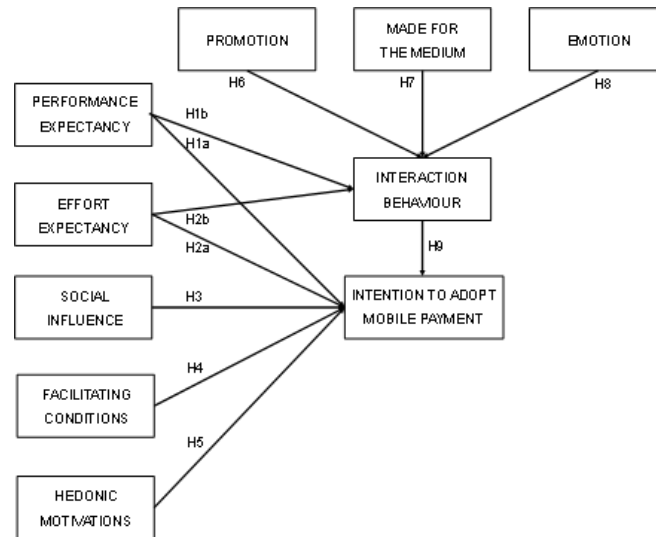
PROMOTION

MADE FOR THE MEDIUM

EMOTION

H6

H7

H8

PERFORMANCE EXPECTANCY

H1b

H1a

INTERACTION BEHAVIOUR

EFFORT EXPECTANCY

H2b

H2a

H9

SOCIAL INFLUENCE

H3

INTENTION TO ADOPT MOBILE PAYMENT

H4

FACILITATING CONDITIONS

H5

HEDONIC MOTIVATIONS